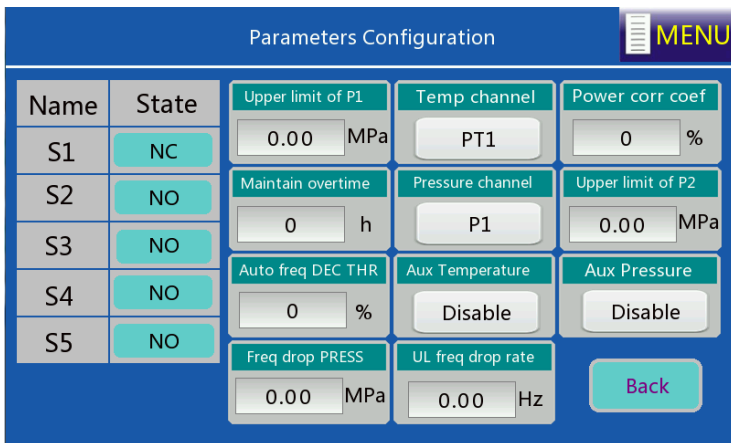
Parameters Configuration

MENU

| Name | State |
|---|---|
| S1 | NC |
| S2 | NO |
| S3 | NO |
| S4 | NO |
| S5 | NO |

Upper limit of P1
0.00 MPa

Temp channel
PT1

Power corr coef
0 %

Maintain overtime
0 h

Pressure channel
P1

Upper limit of P2
0.00 MPa

Auto freq DEC THR
0 %

Aux Temperature
Disable

Aux Pressure
Disable

Freq drop PRESS
0.00 MPa

UL freq drop rate
0.00 Hz

Back